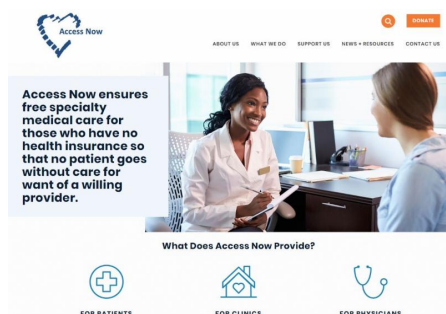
Access Now

DONATE

ABOUT US WHAT WE DO SUPPORT US NEWS + RESOURCES CONTACT US

Access Now ensures free specialty medical care for those who have no health insurance so that no patient goes without care for want of a willing provider.

What Does Access Now Provide?

FOR PATIENTS FOR CLINICS FOR PHYSICIANS